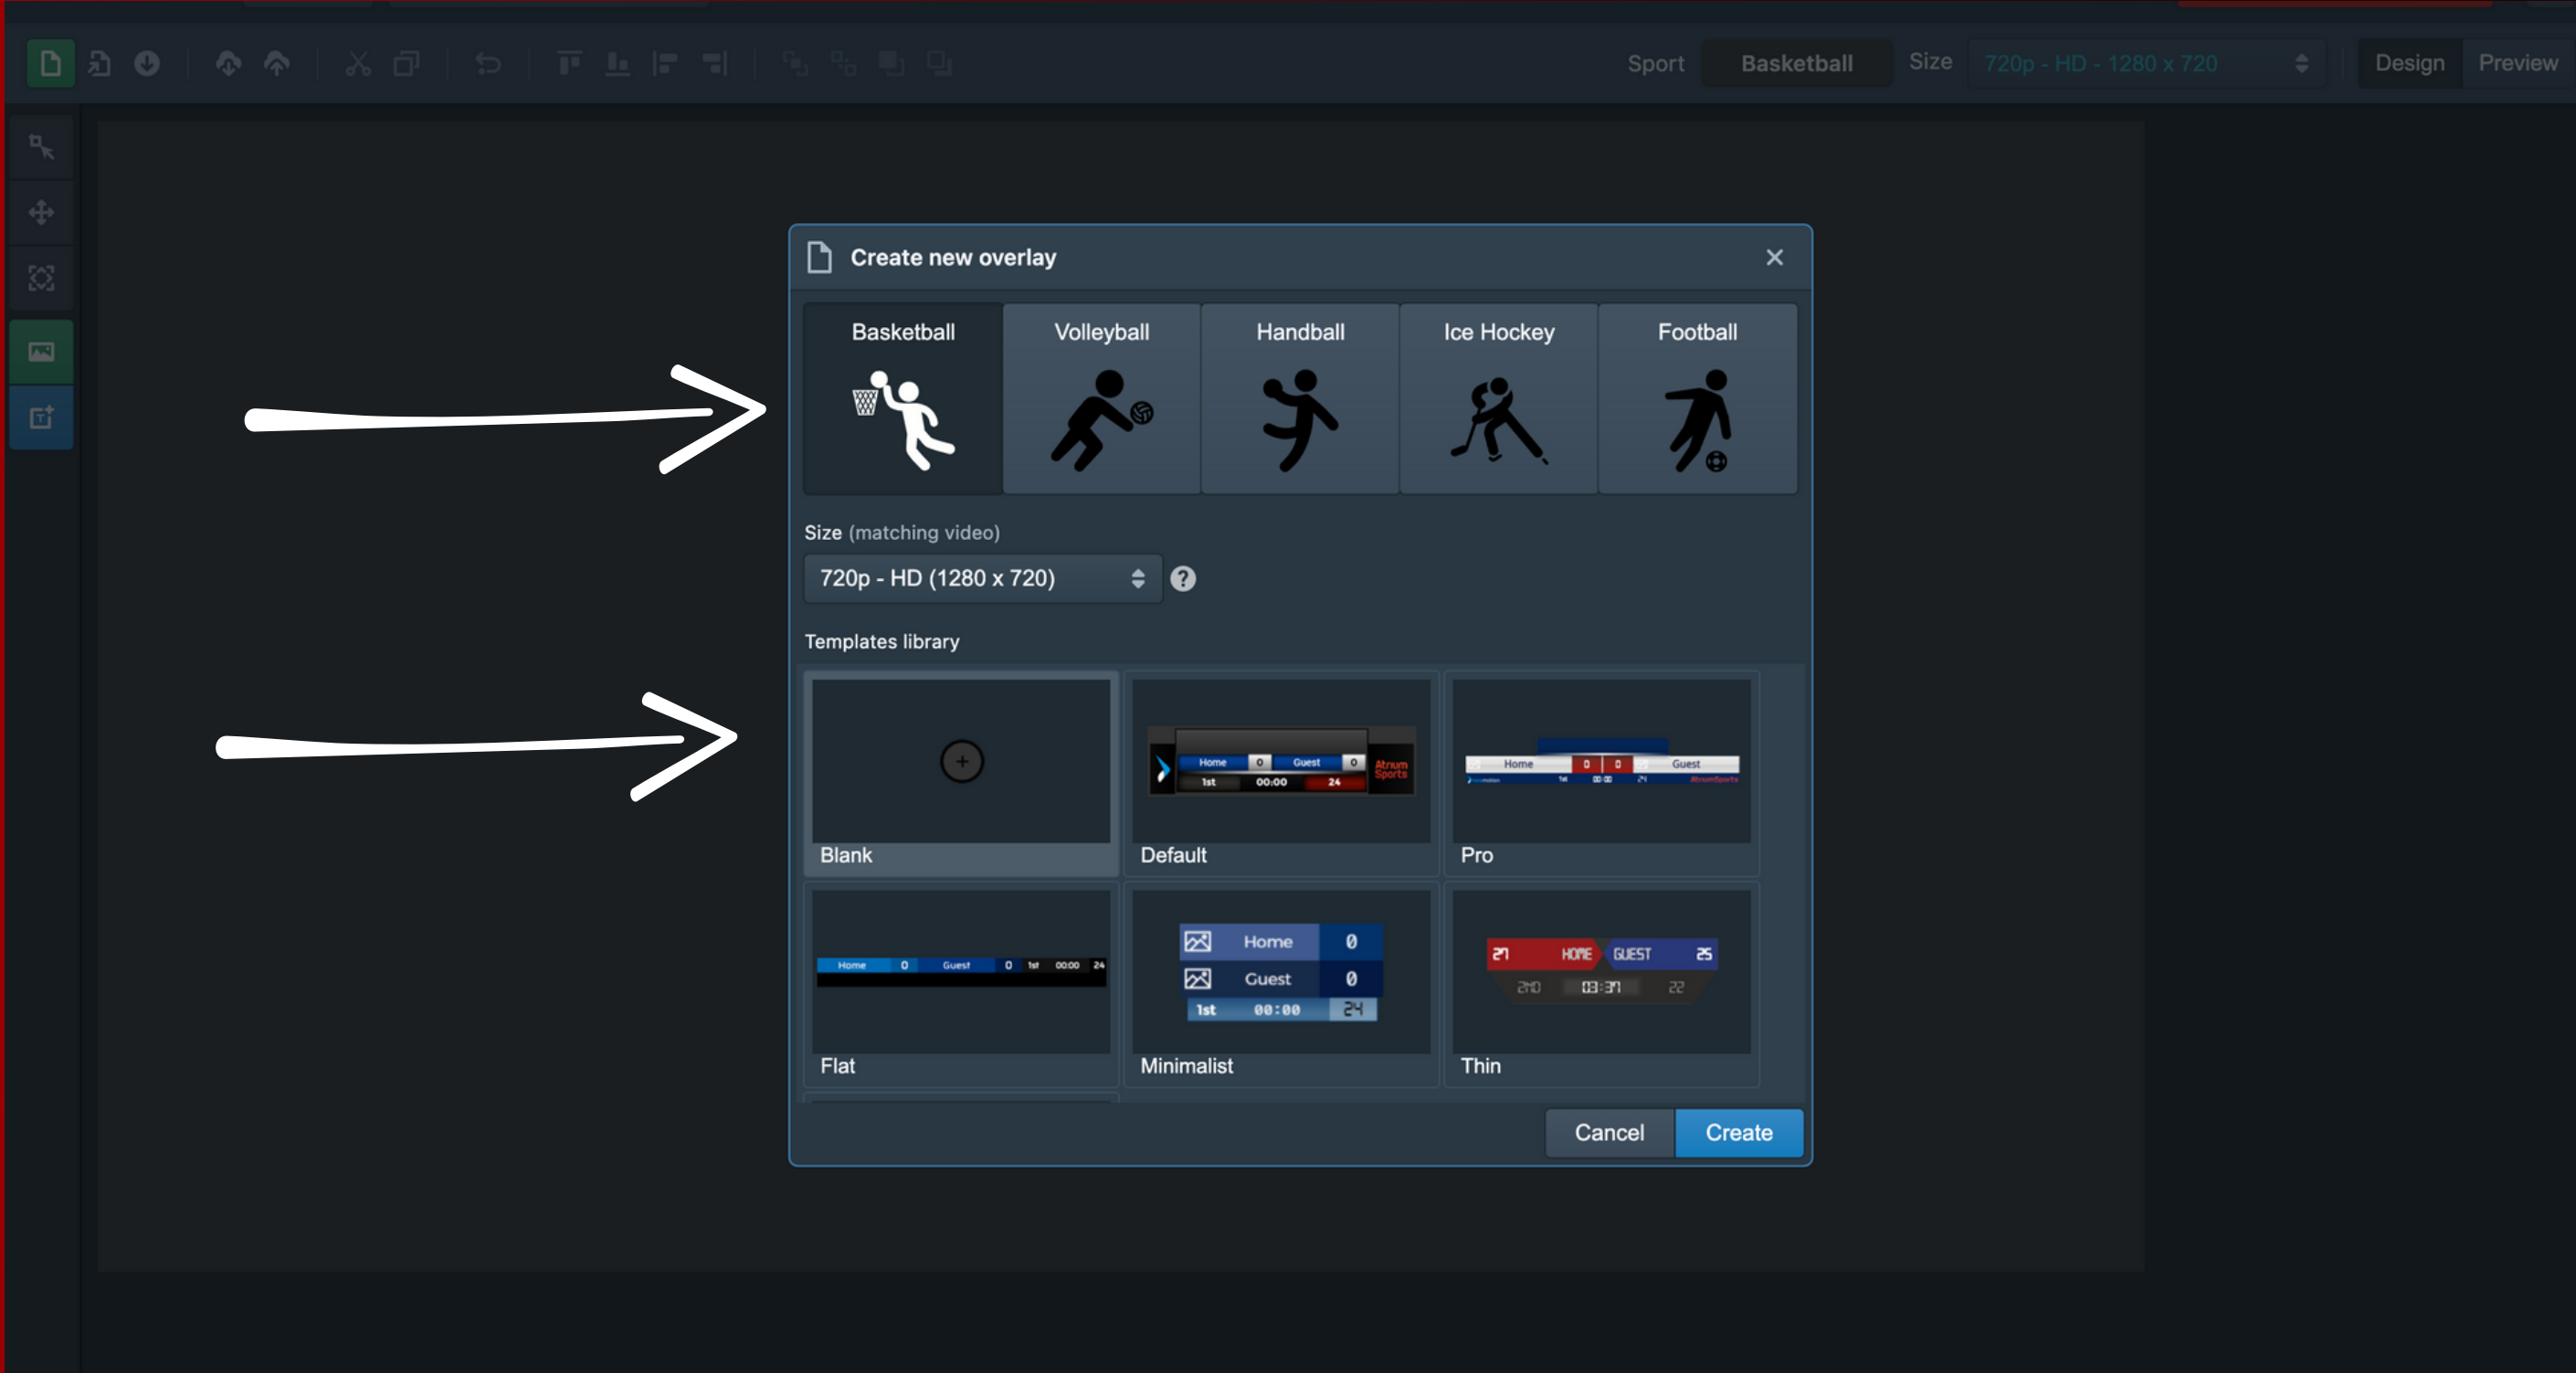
Sport Basketball Size 720p - HD - 1280 x 720 Design Preview

Create new overlay

Basketball
Volleyball
Handball
Ice Hockey
Football

Size (matching video)

720p - HD (1280 x 720)

Templates library

Blank

Home 0 Guest 0 1st 00:00 24 Atrium Sports

Default

Home 0 0 Guest

Pro

Home 0 Guest 0 1st 00:00 24

Flat

Home 0
Guest 0
1st 00:00 24

Minimalist

21 HOME GUEST 25
2ND 03:31 22

Thin

Cancel
Create